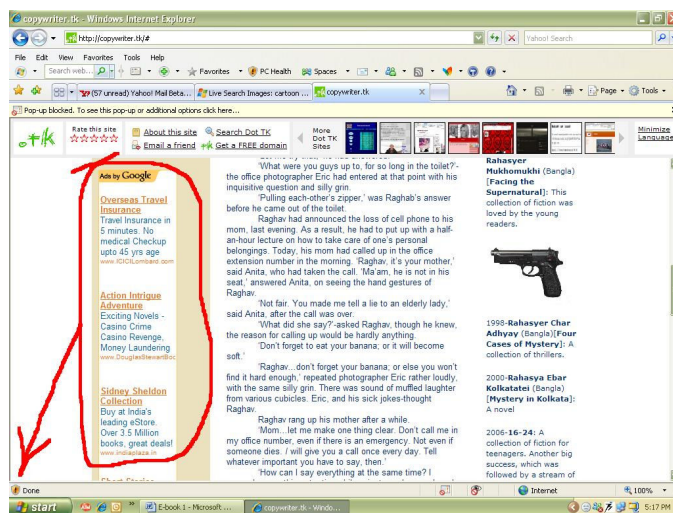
copywriter.tk - Windows Internet Explorer

http://copywriter.tk/#

Yahoo! Search

File Edit View Favorites Tools Help

Search web... Favorites PC Health Spaces

(57 unread) Yahoo! Mail Beta... Live Search Images: cartoon ... copywriter.tk

Page Tools

Pop-up blocked. To see this pop-up or additional options click here...

.tK Rate this site About this site Search Dot TK Email a friend Get a FREE domain More Dot TK Sites Minimize Language

Ads by Google

Overseas Travel Insurance
Travel Insurance in 5 minutes. No medical Checkup upto 45 yrs age
www.ICICILombard.com

Action Intrigue Adventure
Exciting Novels - Casino Crime Casino Revenge, Money Laundering
www.DouglasStewartBoo

Sidney Sheldon Collection
Buy at India's leading eStore. Over 3.5 Million books, great deals!
www.indiaplaza.in

'What were you guys up to, for so long in the toilet?' - the office photographer Eric had entered at that point with his inquisitive question and silly grin.

'Pulling each-other's zipper,' was Raghab's answer before he came out of the toilet.

Raghav had announced the loss of cell phone to his mom, last evening. As a result, he had to put up with a half-an-hour lecture on how to take care of one's personal belongings. Today, his mom had called up in the office extension number in the morning. 'Raghav, it's your mother,' said Anita, who had taken the call. 'Ma'am, he is not in his seat,' answered Anita, on seeing the hand gestures of Raghav.

'Not fair. You made me tell a lie to an elderly lady,' said Anita, after the call was over.

'What did she say?'-asked Raghav, though he knew, the reason for calling up would be hardly anything.

'Don't forget to eat your banana; or it will become soft.'

'Raghav...don't forget your banana; or else you won't find it hard enough,' repeated photographer Eric rather loudly, with the same silly grin. There was sound of muffled laughter from various cubicles. Eric, and his sick jokes-thought Raghav.

Raghav rang up his mother after a while.

'Mom...let me make one thing clear. Don't call me in my office number, even if there is an emergency. Not even if someone dies. I will give you a call once every day. Tell whatever important you have to say, then.'

'How can I say everything at the same time? I

Rahasyer Mukhomukhi (Bangla) [Facing the Supernatural]: This collection of fiction was loved by the young readers.

1998-Rahasyer Char Adhyay (Bangla)[Four Cases of Mystery]: A collection of thrillers.

2000-Rahasya Ebar Kolkatatei (Bangla) [Mystery in Kolkata]: A novel

2006-16-24: A collection of fiction for teenagers. Another big success, which was followed by a stream of

Done Internet 100%

start E-book 1 - Microsoft ... copywriter.tk - Windo... 5:17 PM